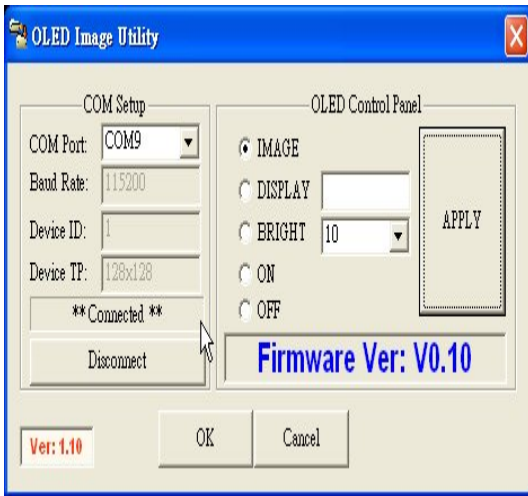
OLED Image Utility

COM Setup

COM Port: COM9

Baud Rate: 115200

Device ID: 1

Device TP: 128x128

** Connected **

Disconnect

OLED Control Panel

IMAGE

DISPLAY

BRIGHT 10

ON

OFF

APPLY

Firmware Ver: V0.10

Ver: 1.10

OK

Cancel